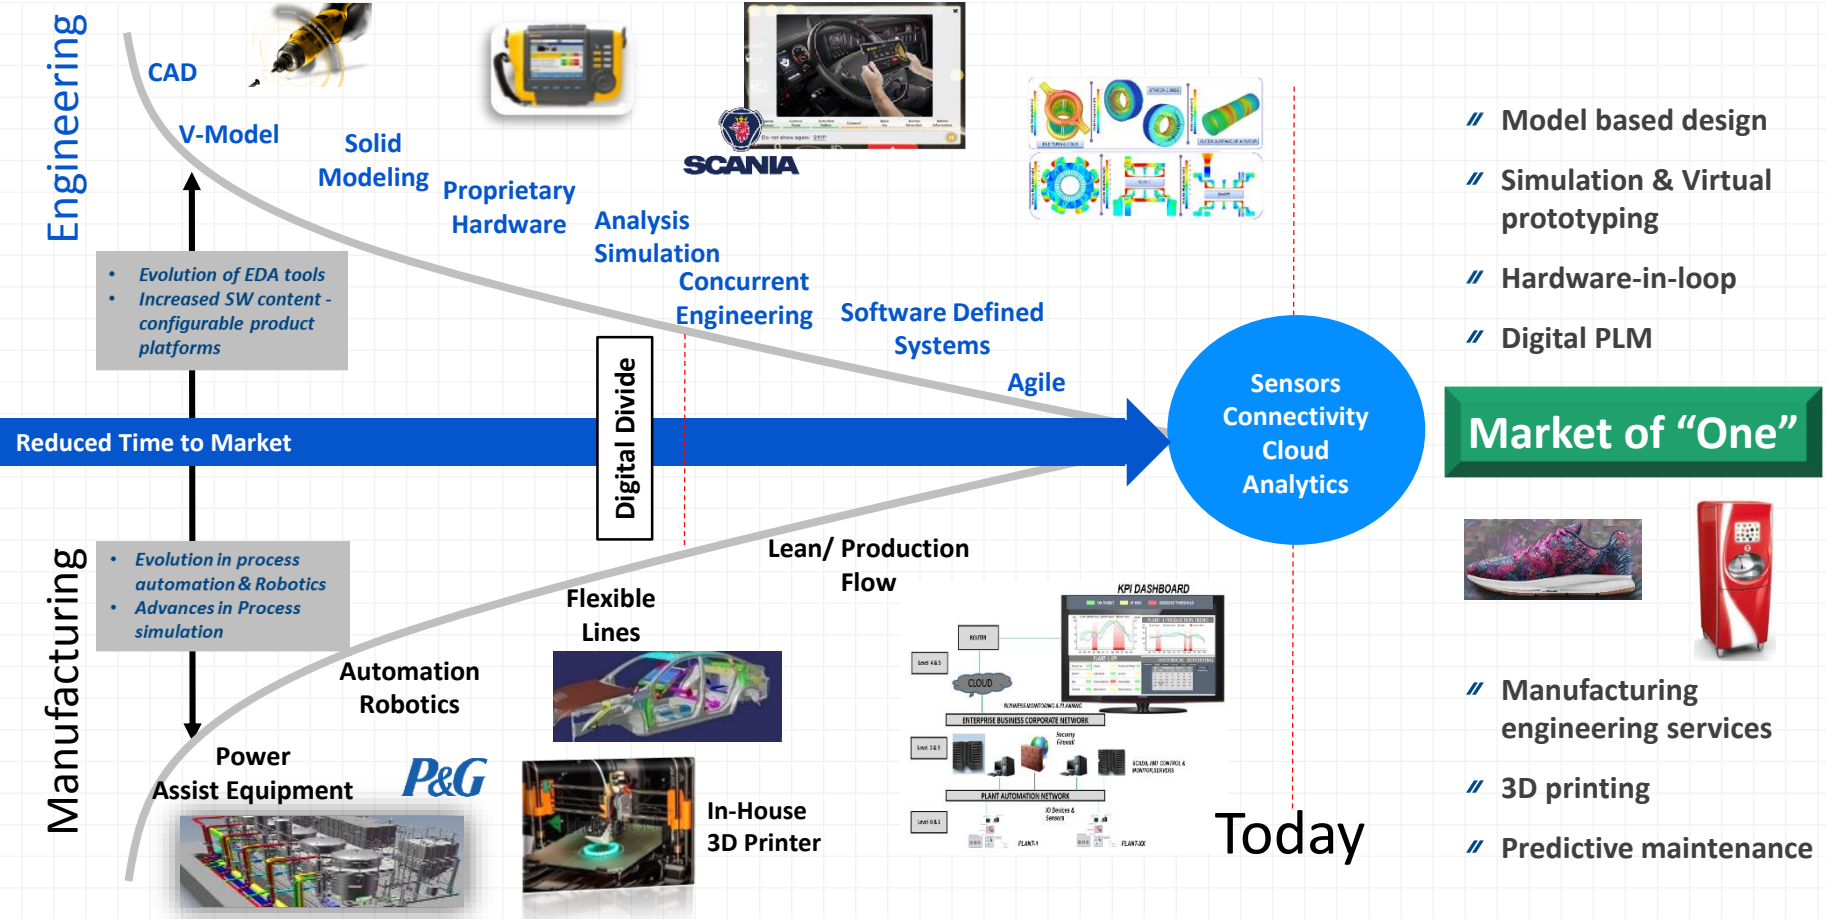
Engineering

CAD

V-Model

Solid Modeling

Proprietary Hardware

SCANIA

Analysis Simulation

Concurrent Engineering

Software Defined Systems

Agile

• Evolution of EDA tools
• Increased SW content - configurable product platforms

Digital Divide

Reduced Time to Market

Sensors Connectivity Cloud Analytics

Market of “One”

Model based design

Simulation & Virtual prototyping

Hardware-in-loop

Digital PLM

Manufacturing

• Evolution in process automation & Robotics
• Advances in Process simulation

Lean/ Production Flow

Flexible Lines

Automation Robotics

Power Assist Equipment

P&G

In-House 3D Printer

KPI DASHBOARD

ROUTER

CLOUD

ENTERPRISE BUSINESS CORPORATE NETWORK

PLANT AUTOMATION NETWORK

Today

Manufacturing engineering services

3D printing

Predictive maintenance